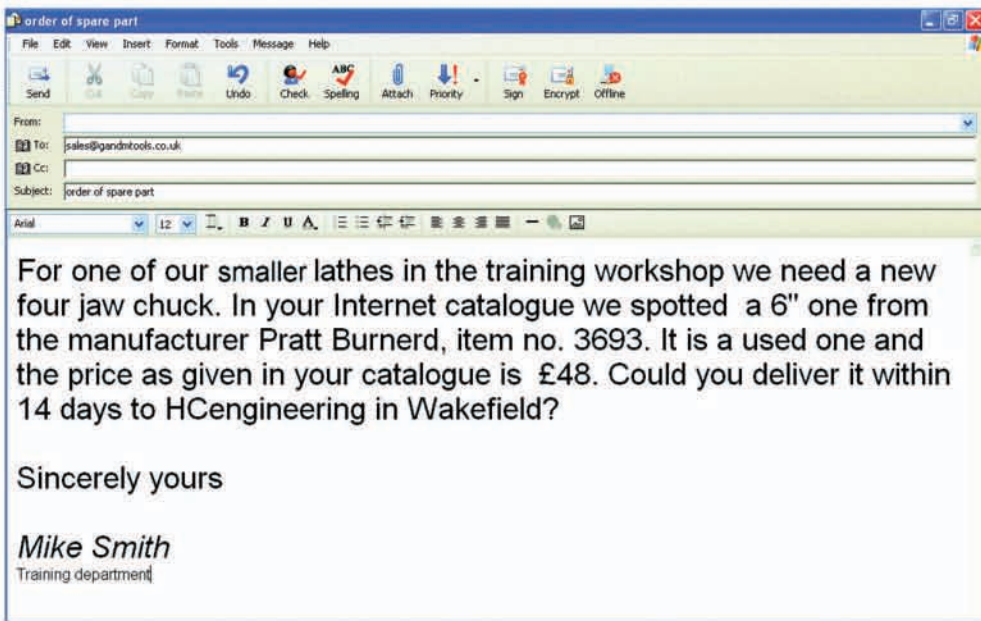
order of spare part

File Edit View Insert Format Tools Message Help

Send Cut Copy Paste Undo Check Spelling Attach Priority Sign Encrypt Offline

From:
To: sales@igandmtools.co.uk
Cc:
Subject: order of spare part

Arial 12

For one of our smaller lathes in the training workshop we need a new four jaw chuck. In your Internet catalogue we spotted a 6" one from the manufacturer Pratt Burnerd, item no. 3693. It is a used one and the price as given in your catalogue is £48. Could you deliver it within 14 days to HCengineering in Wakefield?

Sincerely yours

Mike Smith
Training department